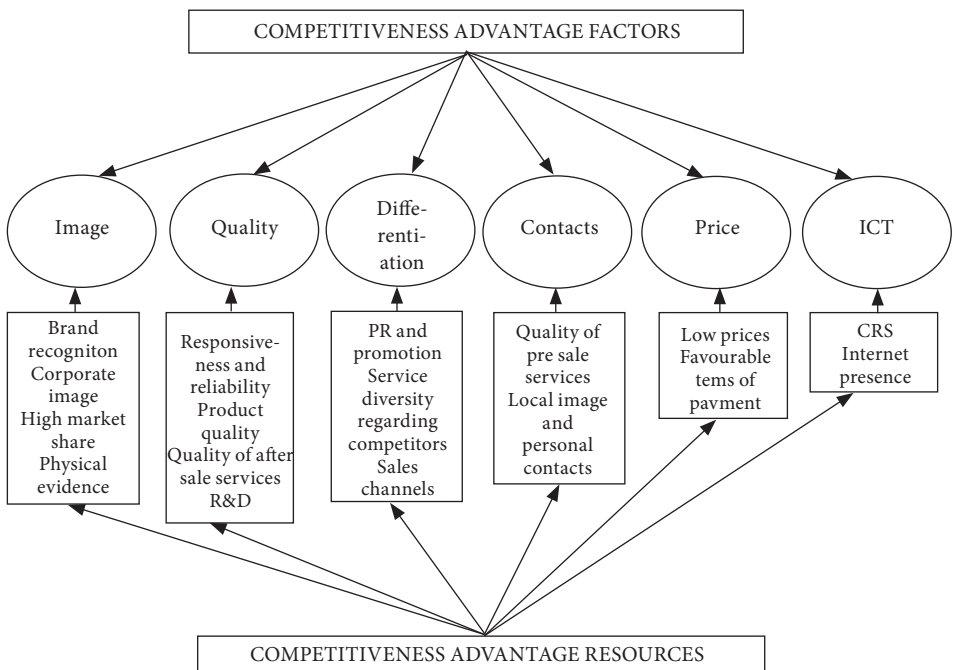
COMPETITIVENESS ADVANTAGE FACTORS

Image

Quality

Differentiation

Contacts

Price

ICT

Brand recogniton Corporate image High market share Physical evidence

Responsiveness and reliability Product quality Quality of after sale services R&D

PR and promotion Service diversity regarding competitors Sales channels

Quality of pre sale services Local image and personal contacts

Low prices Favourable tems of pavment

CRS Internet presence

COMPETITIVENESS ADVANTAGE RESOURCES